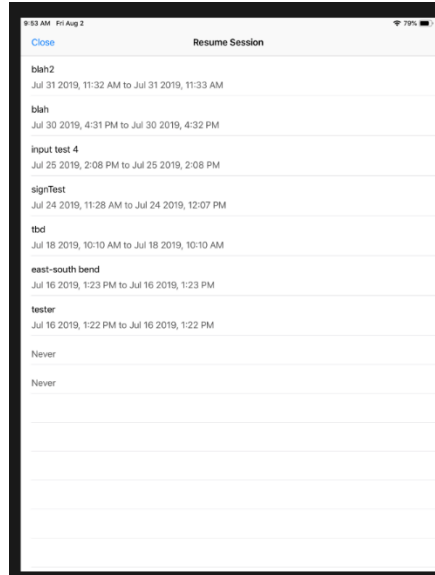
9:53 AM Fri Aug 2

79%

Close

Resume Session

blah2
Jul 31 2019, 11:32 AM to Jul 31 2019, 11:33 AM

blah
Jul 30 2019, 4:31 PM to Jul 30 2019, 4:32 PM

input test 4
Jul 25 2019, 2:08 PM to Jul 25 2019, 2:08 PM

signTest
Jul 24 2019, 11:28 AM to Jul 24 2019, 12:07 PM

tbd
Jul 18 2019, 10:10 AM to Jul 18 2019, 10:10 AM

east-south bend
Jul 16 2019, 1:23 PM to Jul 16 2019, 1:23 PM

tester
Jul 16 2019, 1:22 PM to Jul 16 2019, 1:22 PM

Never

Never